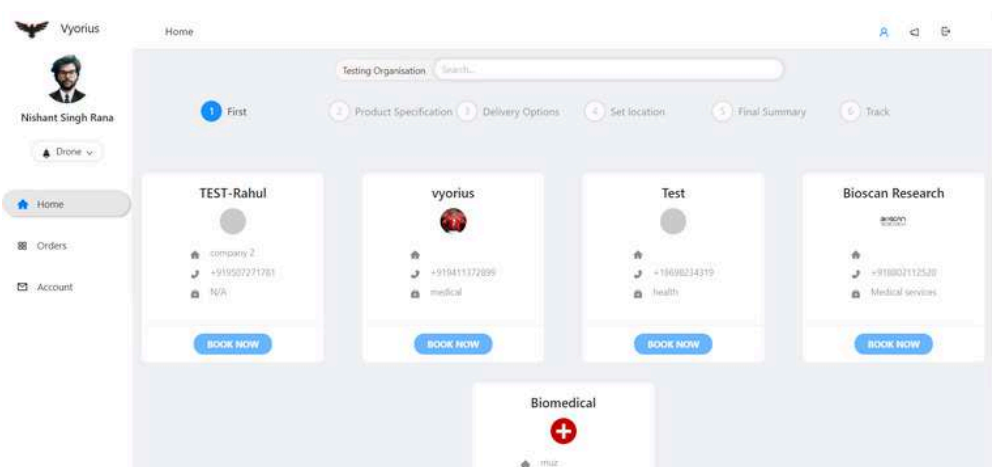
Vyorius

Home

Nishant Singh Rana

Drone

Home

Orders

Account

Testing Organisation Search...

1 First 2 Product Specification 3 Delivery Options 4 Set location 5 Final Summary 6 Track

TEST-Rahul

company 2

+919507271781

N/A

BOOK NOW

vyorius

+919411372899

medical

BOOK NOW

Test

+19698234319

health

BOOK NOW

Bioscan Research

bioscan

+918802112520

Medical services

BOOK NOW

Biomedical

muz